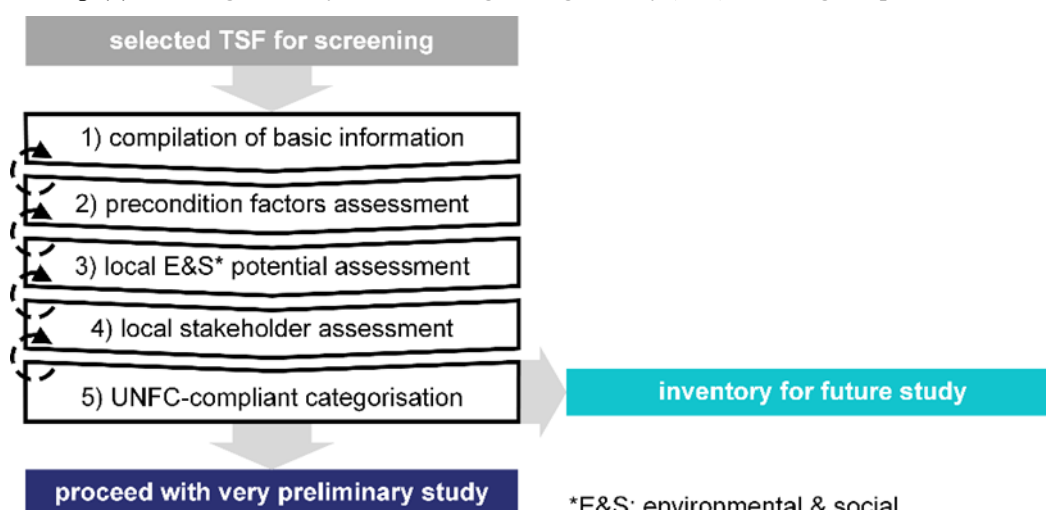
selected TSF for screening

1) compilation of basic information

2) precondition factors assessment

3) local E&S* potential assessment

4) local stakeholder assessment

5) UNFC-compliant categorisation

inventory for future study

proceed with very preliminary study

*E&S: environmental & social